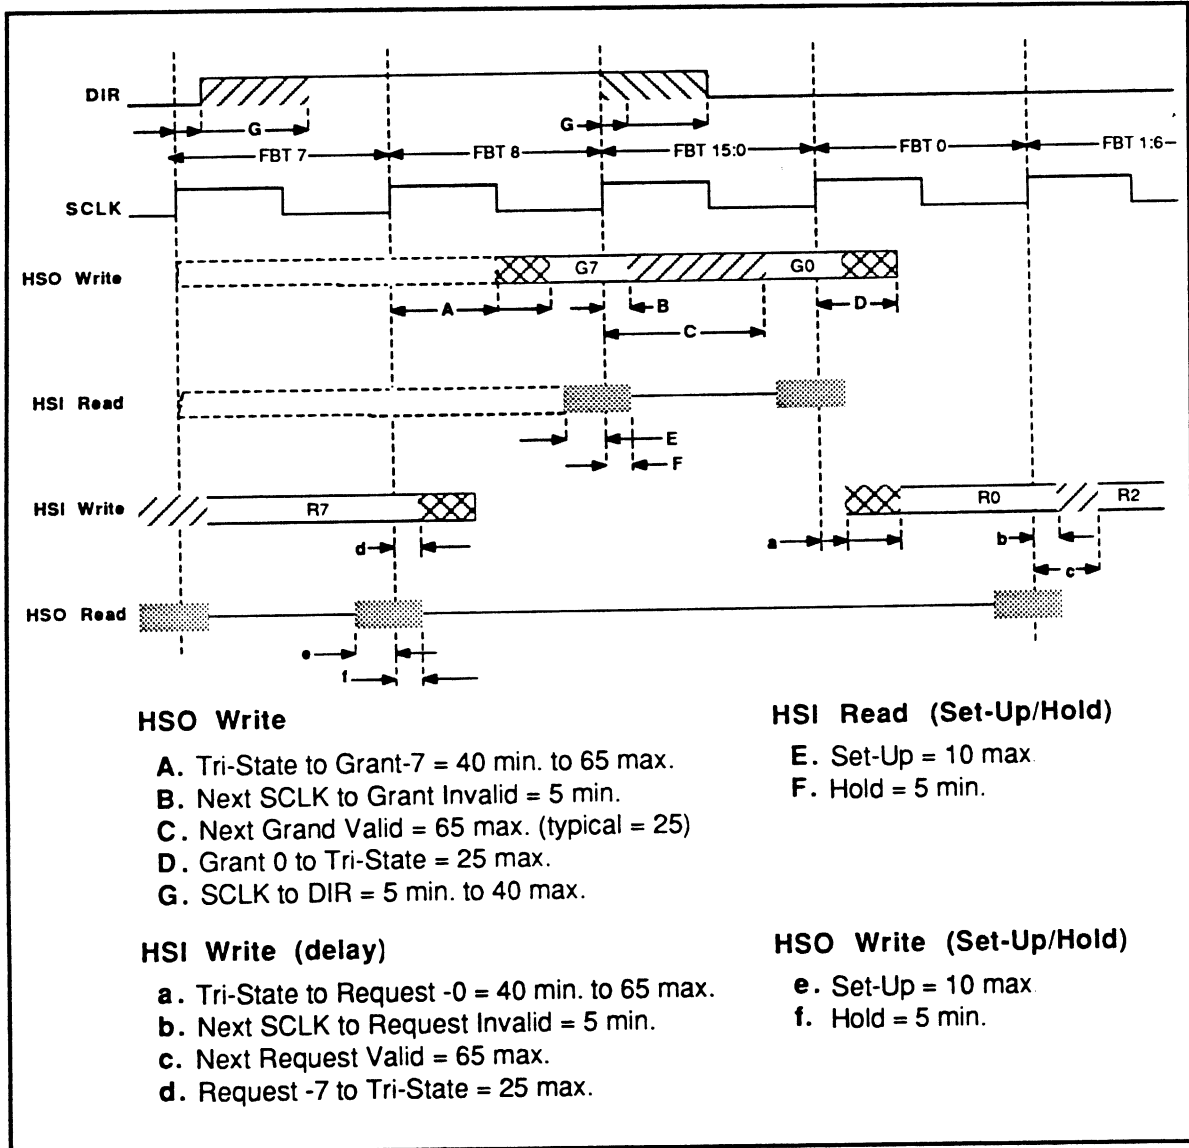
DIR

G

G

FBT 7

FBT 8

FBT 15:0

FBT 0

FBT 1:6

SCLK

HSO Write

G7

G0

A

B

C

D

HSI Read

E

F

HSI Write

R7

R0

R2

d

a

b

c

HSO Read

e

f

HSO Write

A. Tri-State to Grant-7 = 40 min. to 65 max.
B. Next SCLK to Grant Invalid = 5 min.
C. Next Grand Valid = 65 max. (typical = 25)
D. Grant 0 to Tri-State = 25 max.
G. SCLK to DIR = 5 min. to 40 max.

HSI Write (delay)

a. Tri-State to Request -0 = 40 min. to 65 max.
b. Next SCLK to Request Invalid = 5 min.
c. Next Request Valid = 65 max.
d. Request -7 to Tri-State = 25 max.

HSI Read (Set-Up/Hold)

E. Set-Up = 10 max
F. Hold = 5 min.

HSO Write (Set-Up/Hold)

e. Set-Up = 10 max
f. Hold = 5 min.